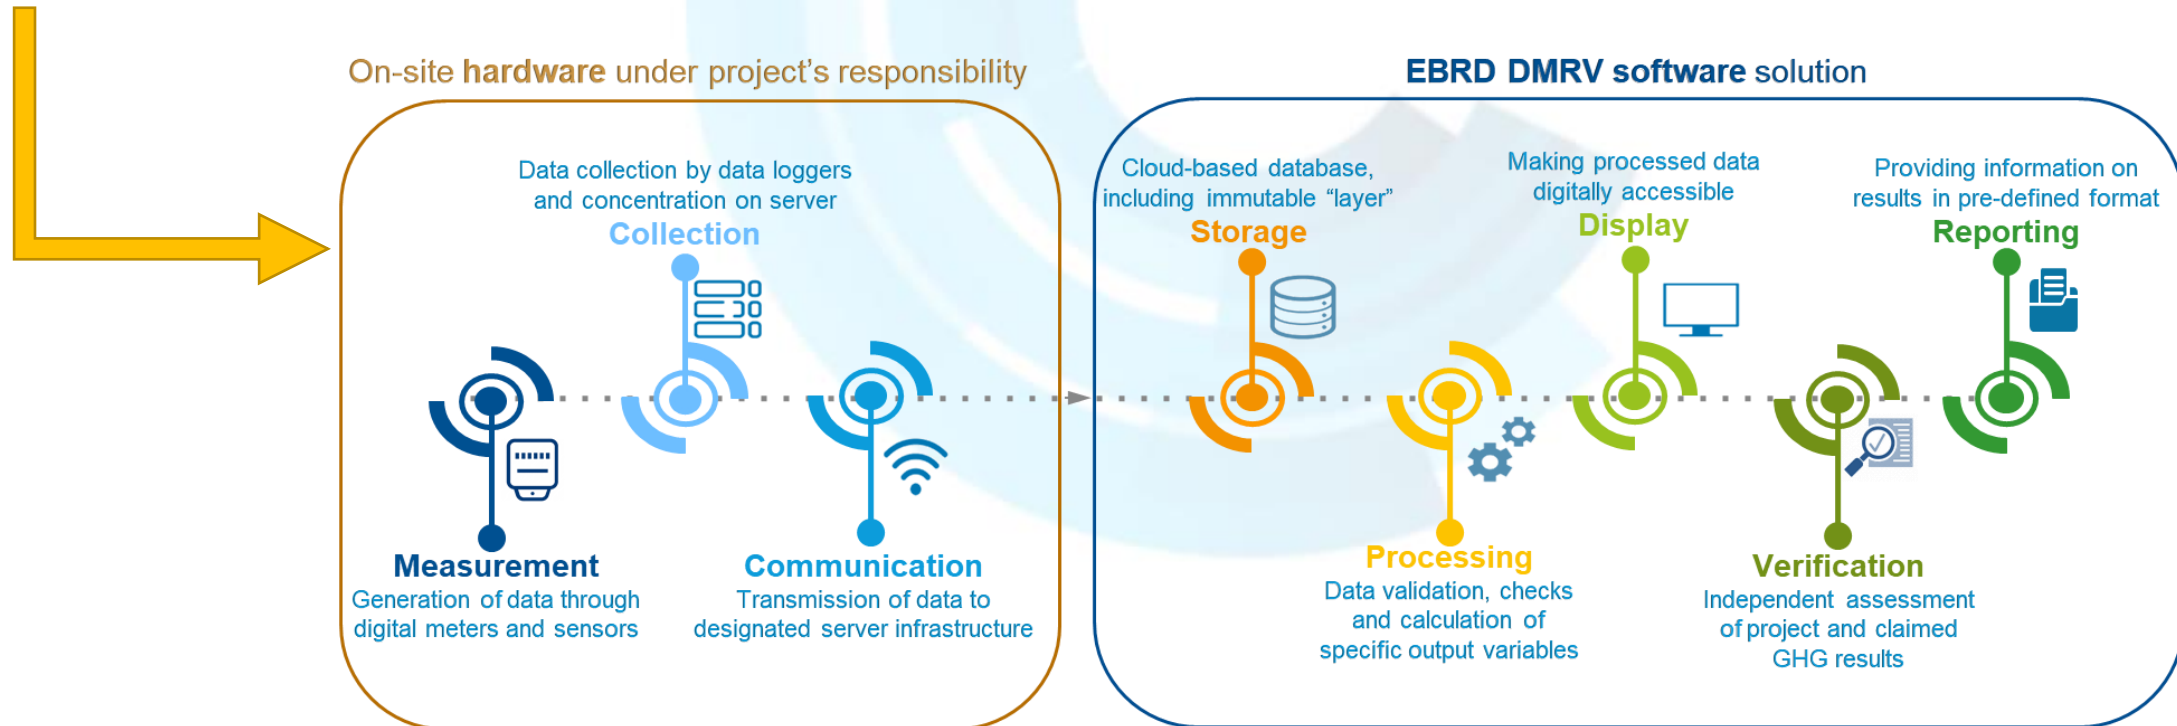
On-site hardware under project's responsibility

Data collection by data loggers and concentration on server
Collection

Measurement
Generation of data through digital meters and sensors

Communication
Transmission of data to designated server infrastructure

EBRD DMRV software solution

Cloud-based database, including immutable "layer"
Storage

Making processed data digitally accessible
Display

Providing information on results in pre-defined format
Reporting

Processing
Data validation, checks and calculation of specific output variables

Verification
Independent assessment of project and claimed GHG results